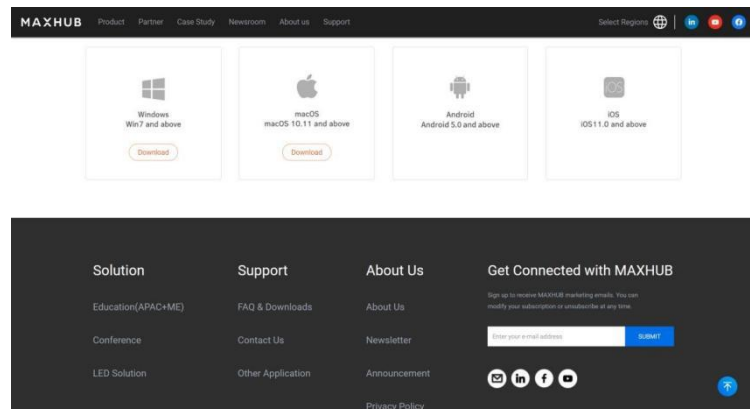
MAXHUB Product Partner Case Study Newsroom About us Support

Select Regions

Windows
Win7 and above
Download

macOS
macOS 10.11 and above
Download

Android
Android 5.0 and above

iOS
iOS11.0 and above

Solution
Education(APAC+ME)
Conference
LED Solution

Support
FAQ & Downloads
Contact Us
Other Application

About Us
About Us
Newsletter
Announcement
Privacy Policy

Get Connected with MAXHUB
Sign up to receive MAXHUB marketing emails. You can modify your subscription or unsubscribe at any time.

Enter your e-mail address
SUBMIT